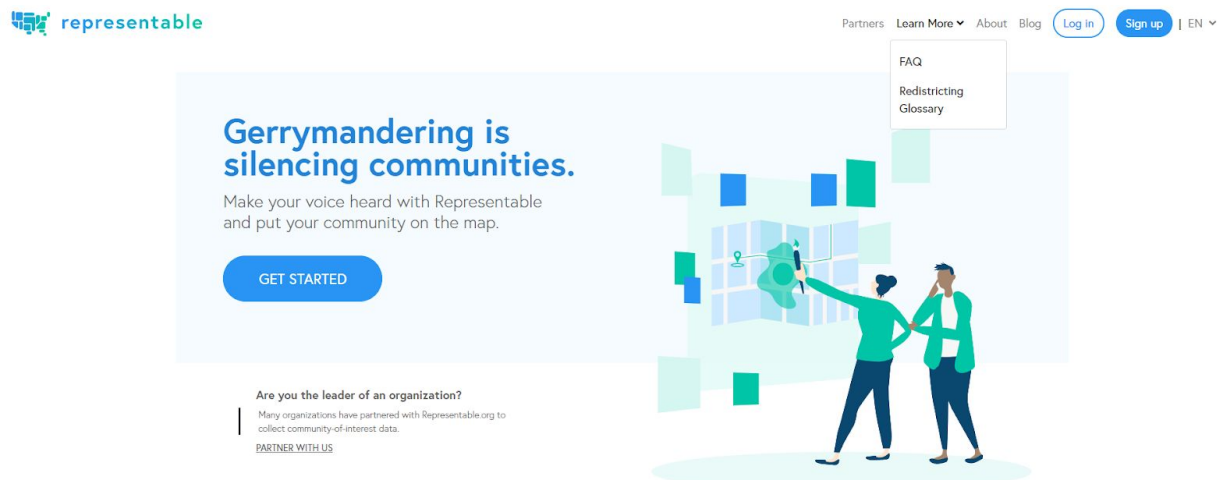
representable

Partners Learn More About Blog Log in Sign up | EN

FAQ

Redistricting Glossary

Gerrymandering is silencing communities.

Make your voice heard with Representable and put your community on the map.

GET STARTED

Are you the leader of an organization?

Many organizations have partnered with Representable.org to collect community-of-interest data.

PARTNER WITH US